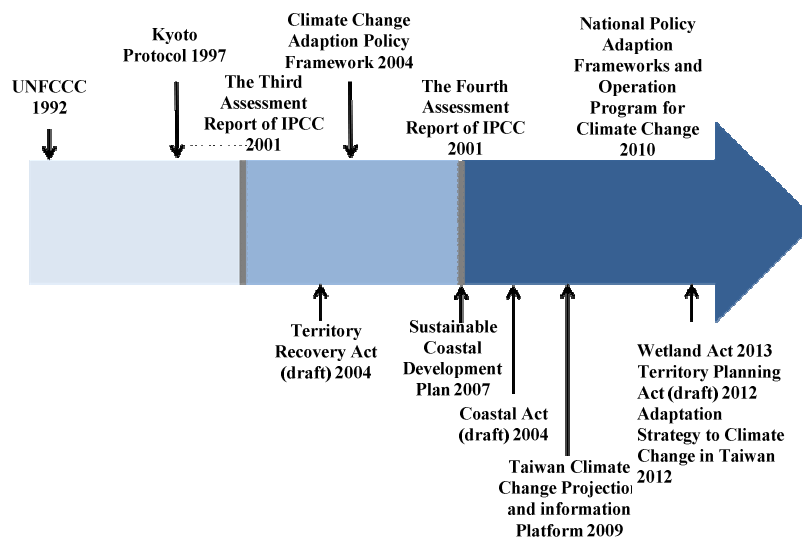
UNFCCC 1992

Kyoto Protocol 1997

The Third Assessment Report of IPCC 2001

Climate Change Adaption Policy Framework 2004

The Fourth Assessment Report of IPCC 2001

National Policy Adaption Frameworks and Operation Program for Climate Change 2010

Territory Recovery Act (draft) 2004

Sustainable Coastal Development Plan 2007

Coastal Act (draft) 2004

Taiwan Climate Change Projection and information Platform 2009

Wetland Act 2013
Territory Planning Act (draft) 2012
Adaptation Strategy to Climate Change in Taiwan 2012